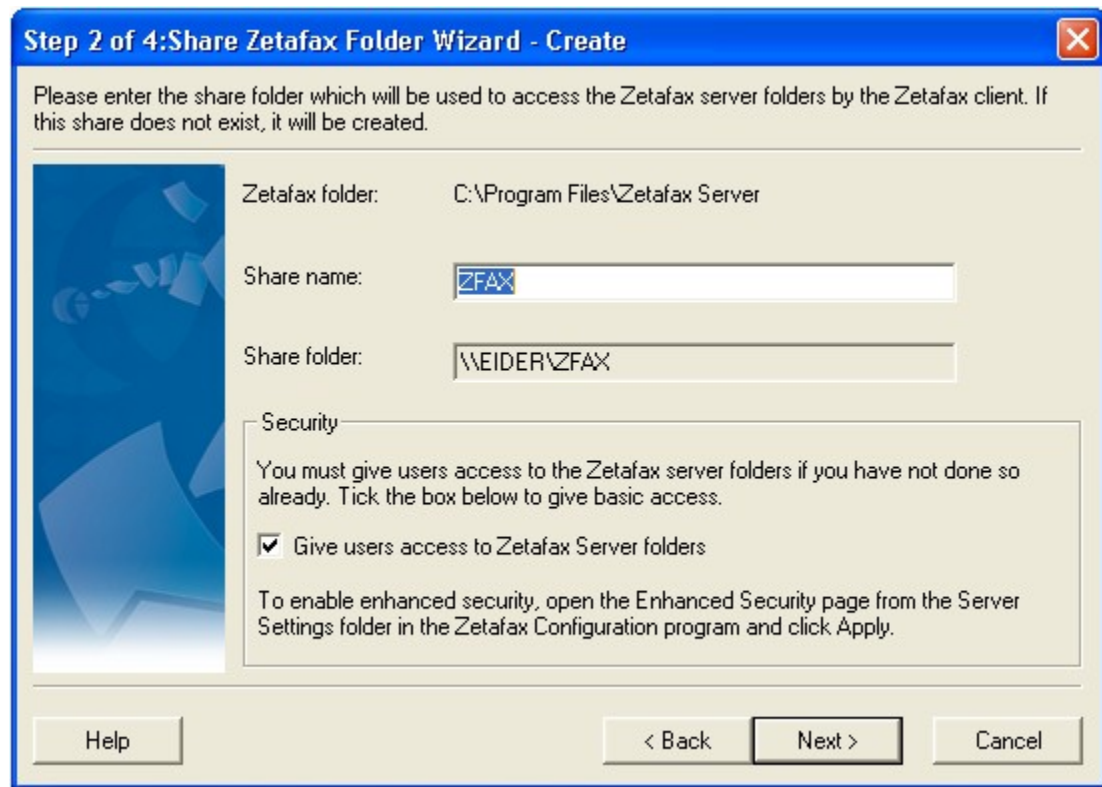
Step 2 of 4:Share Zetafax Folder Wizard - Create

Please enter the share folder which will be used to access the Zetafax server folders by the Zetafax client. If this share does not exist, it will be created.

Zetafax folder: C:\Program Files\Zetafax Server

Share name: ZFAX

Share folder: \\EIDER\ZFAX

Security

You must give users access to the Zetafax server folders if you have not done so already. Tick the box below to give basic access.

Give users access to Zetafax Server folders

To enable enhanced security, open the Enhanced Security page from the Server Settings folder in the Zetafax Configuration program and click Apply.

Help

< Back

Next >

Cancel